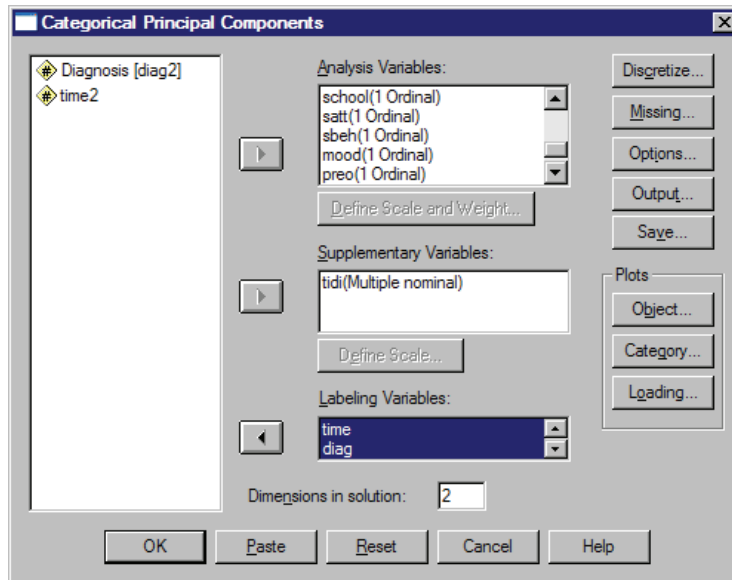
Categorical Principal Components

Diagnosis [diag2]
time2

Analysis Variables:
school(1 Ordinal)
satt(1 Ordinal)
sbeh(1 Ordinal)
mood(1 Ordinal)
preo(1 Ordinal)

Define Scale and Weight...

Supplementary Variables:
tidi(Multiple nominal)

Define Scale...

Labeling Variables:
time
diag

Discretize...
Missing...
Options...
Output...
Save...

Plots
Object...
Category...
Loading...

Dimensions in solution: 2

OK
Paste
Reset
Cancel
Help